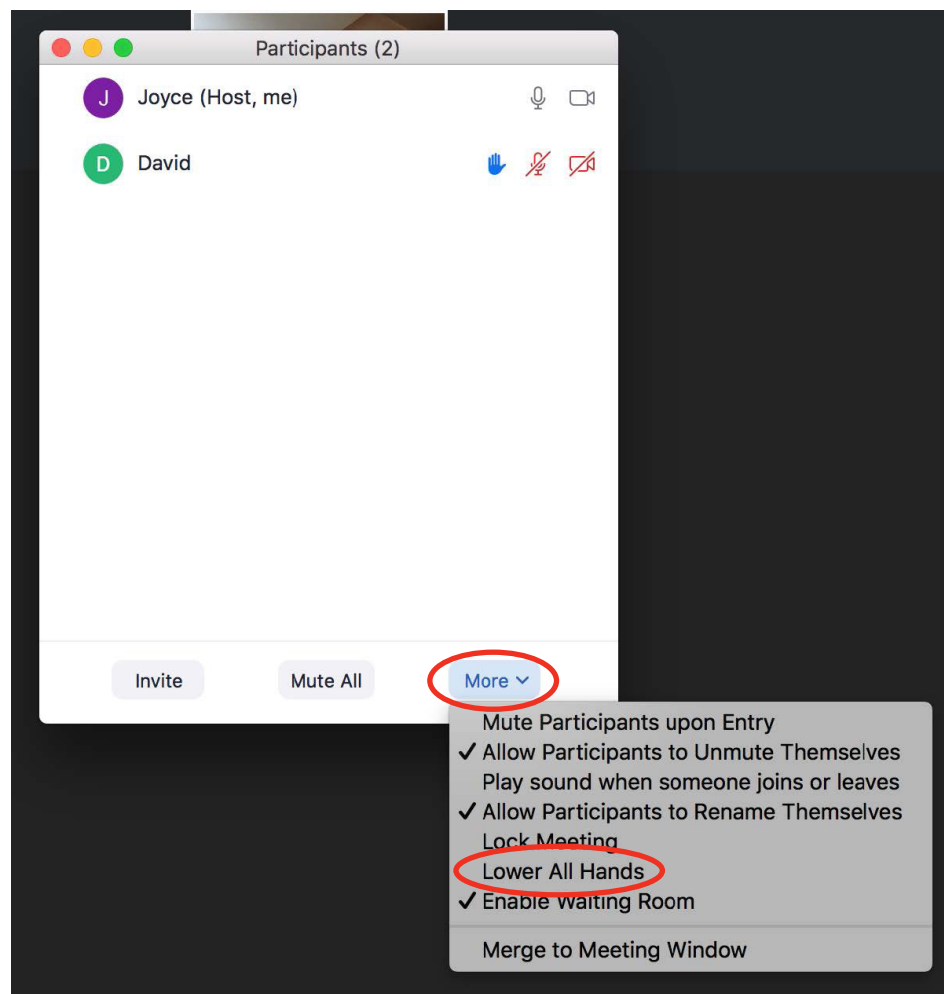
Participants (2)

J Joyce (Host, me)

D David

Invite

Mute All

More

Mute Participants upon Entry
✓ Allow Participants to Unmute Themselves
Play sound when someone joins or leaves
✓ Allow Participants to Rename Themselves
Lock Meeting
Lower All Hands
✓ Enable Waiting Room

Merge to Meeting Window